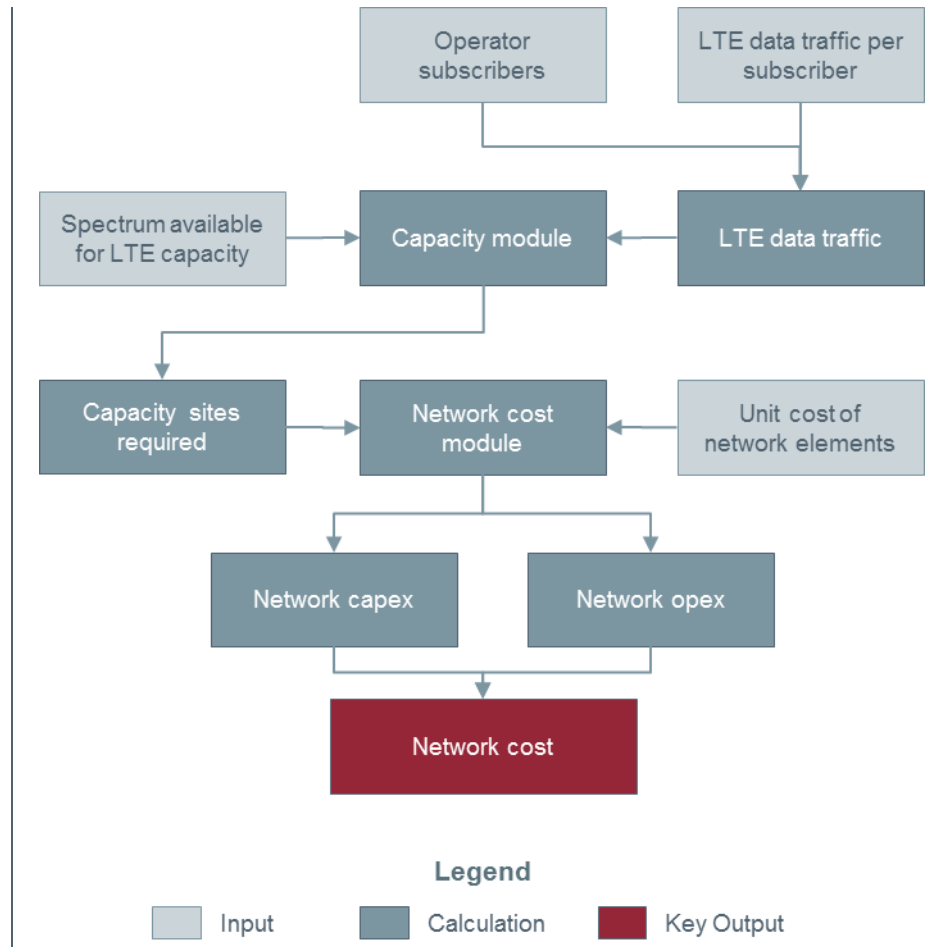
Operator subscribers

LTE data traffic per subscriber

Spectrum available for LTE capacity

Capacity module

LTE data traffic

Capacity sites required

Network cost module

Unit cost of network elements

Network capex

Network opex

Network cost

Legend

Input

Calculation

Key Output